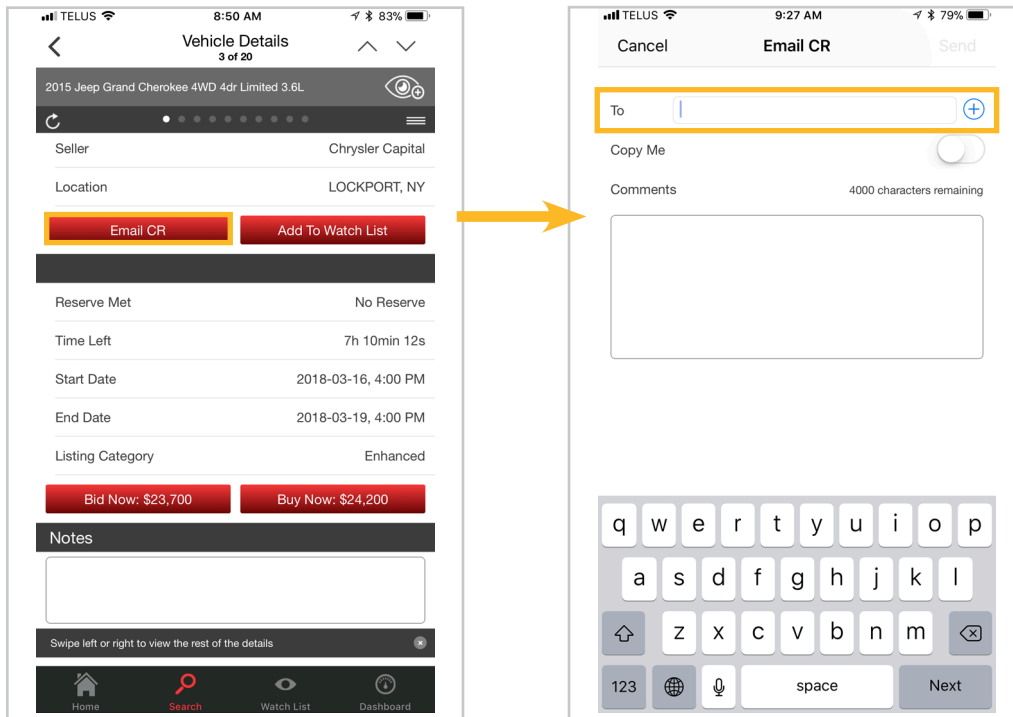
TELUS 8:50 AM 83%

Vehicle Details
3 of 20

2015 Jeep Grand Cherokee 4WD 4dr Limited 3.6L

| Seller | Chrysler Capital |
|---|---|
| Location | LOCKPORT, NY |

Email CR
Add To Watch List

| Reserve Met | No Reserve |
|---|---|
| Time Left | 7h 10min 12s |
| Start Date | 2018-03-16, 4:00 PM |
| End Date | 2018-03-19, 4:00 PM |
| Listing Category | Enhanced |

Bid Now: $23,700
Buy Now: $24,200

Notes

Swipe left or right to view the rest of the details

Home
Search
Watch List
Dashboard

TELUS 9:27 AM 79%

Cancel
Email CR
Send

To

Copy Me

Comments
4000 characters remaining

q w e r t y u i o p
a s d f g h j k l
z x c v b n m
123
space
Next